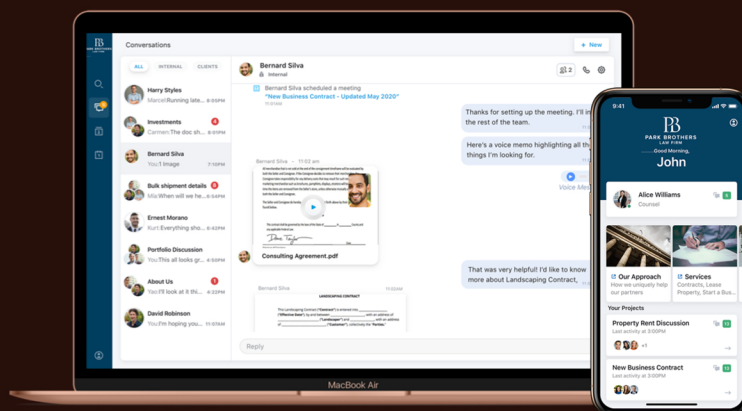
PB PARK BROTHERS LAW FIRM

Conversations

+ New

ALL INTERNAL CLIENTS

Harry Styles
Marcel: Running late... 8:05PM

Investments
Carmen: The doc sh... 4

Bernard Silva
You: 1 Image 7:10PM

Bulk shipment details
Mia: When will we he... 6:54PM

Ernest Morano
Kurt: Everything sho... 6:42PM

Portfolio Discussion
You: This will be gre... 6:50PM

About Us
You: I'll look at it th... 6:30PM

David Robinson
You: I'm hoping you... 6:15PM

Bernard Silva
Internal

Bernard Silva scheduled a meeting
"New Business Contract - Updated May 2020"
11:00AM

Thanks for setting up the meeting. I'll in the rest of the team.

Here's a voice memo highlighting all th things I'm looking for.

Voice Me

Bernard Silva · 11:02 am

Consulting Agreement.pdf

That was very helpful! I'd like to know more about Landscaping Contract,

Bernard Silva

LANDSCAPING CONTRACT

Reply

MacBook Air

9:41

PB PARK BROTHERS LAW FIRM

Good Morning,
John

Alice Williams
Counsel

Our Approach
We have unique help our partners

Services
Contracts, Lease Property, Start a Bus...

Your Projects

Property Rent Discussion
Last activity at 9:30am
+1

New Business Contract
Last activity at 9:30am